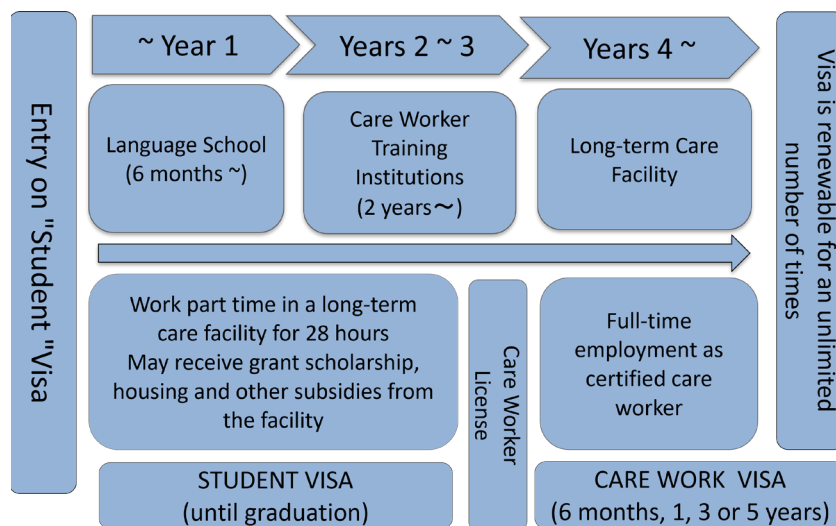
Entry on "Student "Visa

~ Year 1

Years 2 ~ 3

Years 4 ~

Language School (6 months ~)

Care Worker Training Institutions (2 years〜)

Long-term Care Facility

Visa is renewable for an unlimited number of times

Work part time in a long-term care facility for 28 hours May receive grant scholarship, housing and other subsidies from the facility

Care Worker License

Full-time employment as certified care worker

STUDENT VISA (until graduation)

CARE WORK VISA (6 months, 1, 3 or 5 years)